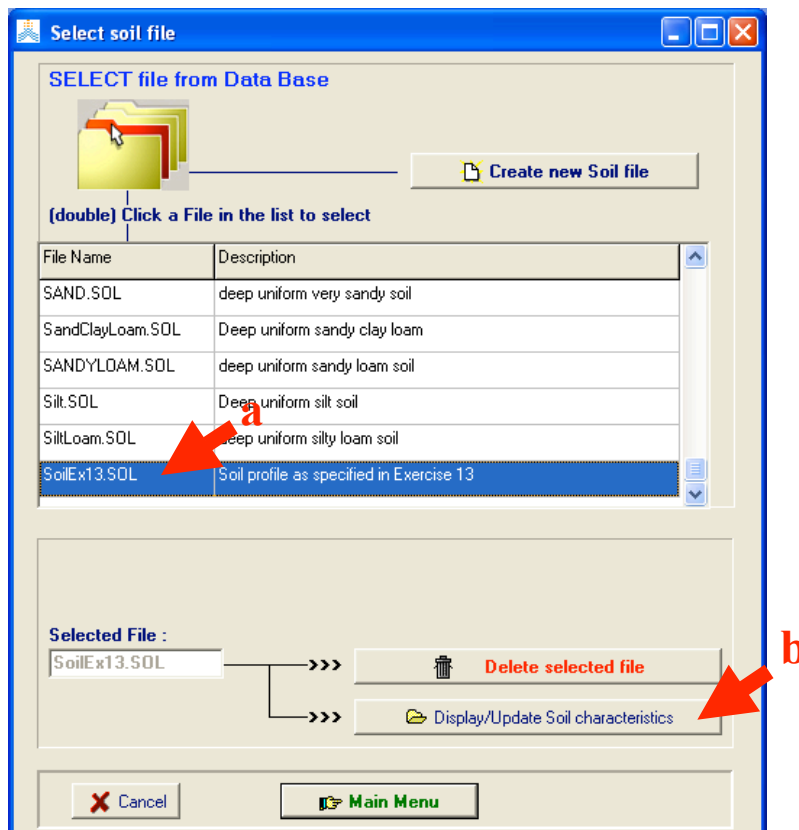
Select soil file

SELECT file from Data Base

Create new Soil file

(double) Click a File in the list to select

| File Name | Description |
|---|---|
| SAND.SOL | deep uniform very sandy soil |
| SandClayLoam.SOL | Deep uniform sandy clay loam |
| SANDYLOAM.SOL | deep uniform sandy loam soil |
| Silt.SOL | Deep uniform silt soil |
| SiltLoam.SOL | deep uniform silty loam soil |
| SoilEx13.SOL | Soil profile as specified in Exercise 13 |

a

Selected File :
SoilEx13.SOL

>>> Delete selected file

>>> Display/Update Soil characteristics

b

Cancel

Main Menu